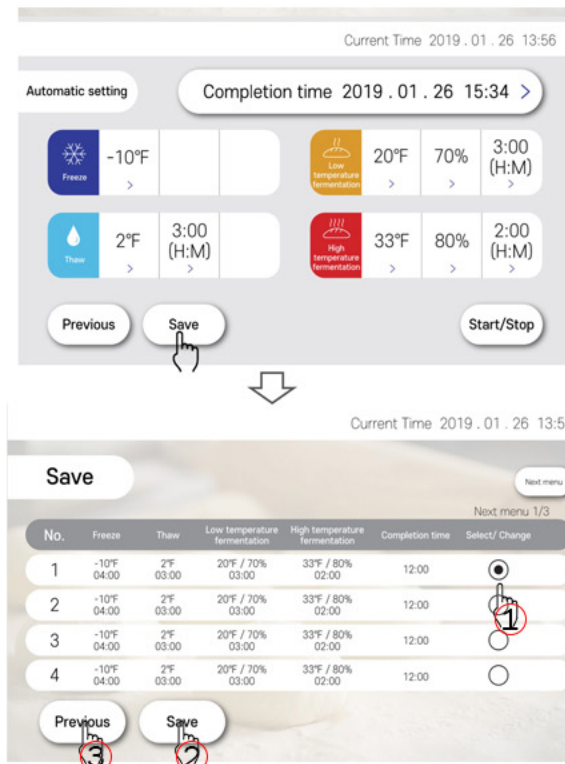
Current Time 2019 . 01 . 26 13:56

Automatic setting

Completion time 2019 . 01 . 26 15:34 >

Freeze -10℉ >

Low temperature fermentation 20℉ > 70% > 3:00 (H:M) >

Thaw 2℉ > 3:00 (H:M) >

High temperature fermentation 33℉ > 80% > 2:00 (H:M) >

Previous Save Start/Stop

Current Time 2019 . 01 . 26 13:5

Save

Next menu

Next menu 1/3

| No. | Freeze | Thaw | Low temperature fermentation | High temperature fermentation | Completion time | Select/ Change |
|---|---|---|---|---|---|---|
| 1 | -10℉ 04:00 | 2℉ 03:00 | 20℉ / 70% 03:00 | 33℉ / 80% 02:00 | 12:00 | ◉ |
| 2 | -10℉ 04:00 | 2℉ 03:00 | 20℉ / 70% 03:00 | 33℉ / 80% 02:00 | 12:00 | ○ |
| 3 | -10℉ 04:00 | 2℉ 03:00 | 20℉ / 70% 03:00 | 33℉ / 80% 02:00 | 12:00 | ○ |
| 4 | -10℉ 04:00 | 2℉ 03:00 | 20℉ / 70% 03:00 | 33℉ / 80% 02:00 | 12:00 | ○ |

1

Previous Save

3 2